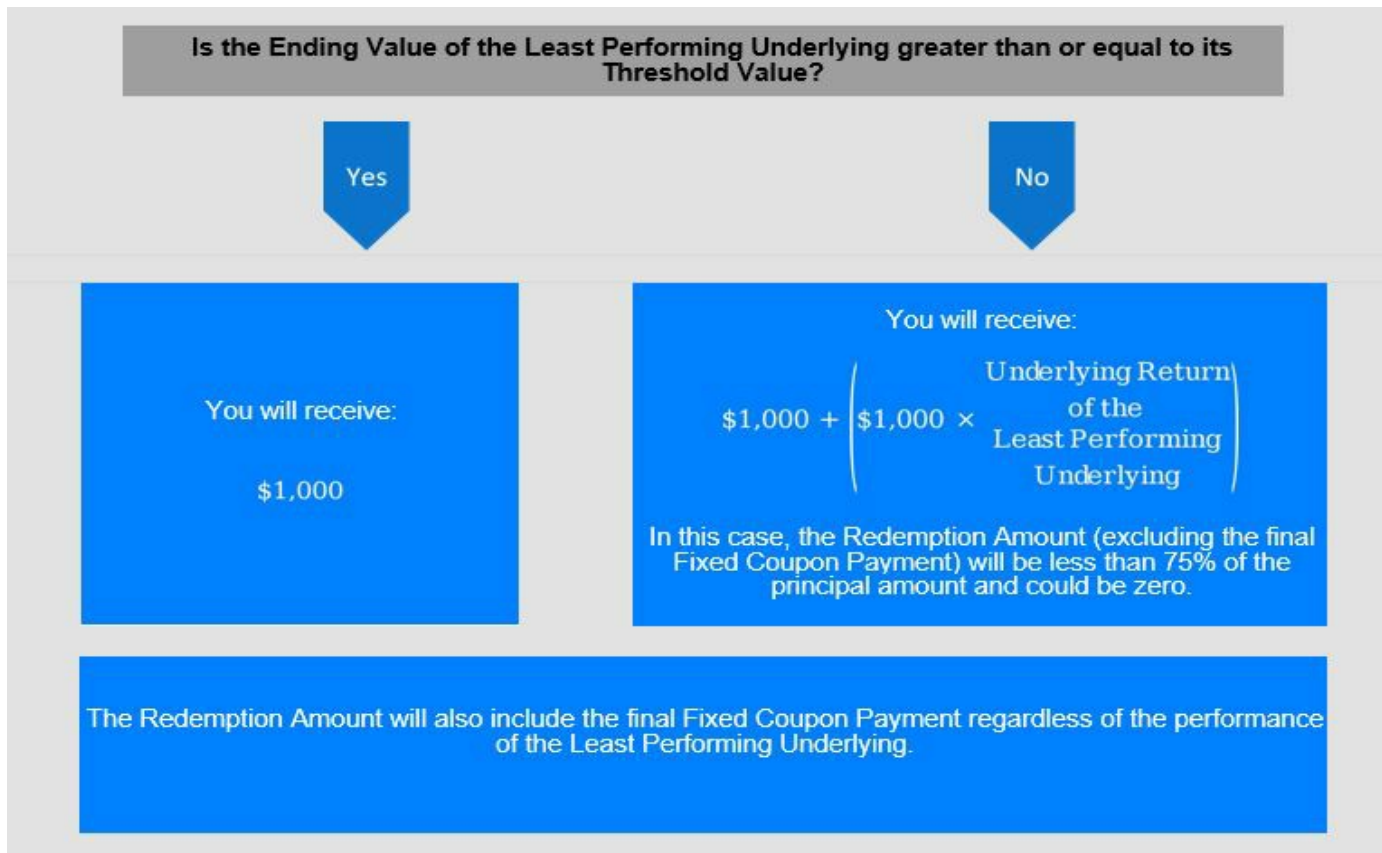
Is the Ending Value of the Least Performing Underlying greater than or equal to its Threshold Value?

Yes

No

You will receive:

\$1,000

You will receive:

$\$1{,}000 + \left(\$1{,}000 \times \begin{array}{c}\text{Underlying Return}\\ \text{of the}\\ \text{Least Performing}\\ \text{Underlying}\end{array}\right)$

In this case, the Redemption Amount (excluding the final Fixed Coupon Payment) will be less than 75% of the principal amount and could be zero.

The Redemption Amount will also include the final Fixed Coupon Payment regardless of the performance of the Least Performing Underlying.